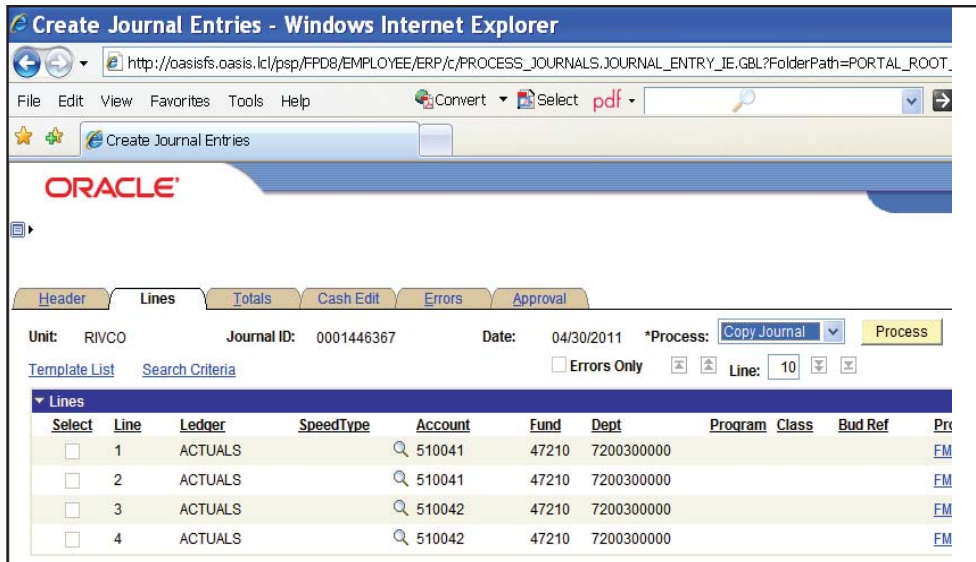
Create Journal Entries - Windows Internet Explorer

http://oasisfs.oasis.lcl/psp/FPD8/EMPLOYEE/ERP/c/PROCESS_JOURNALS.JOURNAL_ENTRY_IE.GBL?FolderPath=PORTAL_ROOT_

File Edit View Favorites Tools Help Convert Select pdf

Create Journal Entries

ORACLE

Header Lines Totals Cash Edit Errors Approval

Unit: RIVCO Journal ID: 0001446367 Date: 04/30/2011 *Process: Copy Journal Process

Template List Search Criteria Errors Only Line: 10

Lines

| Select | Line | Ledger | SpeedType | Account | Fund | Dept | Program | Class | Bud Ref | Pr |
|---|---|---|---|---|---|---|---|---|---|---|
| | 1 | ACTUALS | | 510041 | 47210 | 7200300000 | | | | FM |
| | 2 | ACTUALS | | 510041 | 47210 | 7200300000 | | | | FM |
| | 3 | ACTUALS | | 510042 | 47210 | 7200300000 | | | | FM |
| | 4 | ACTUALS | | 510042 | 47210 | 7200300000 | | | | FM |